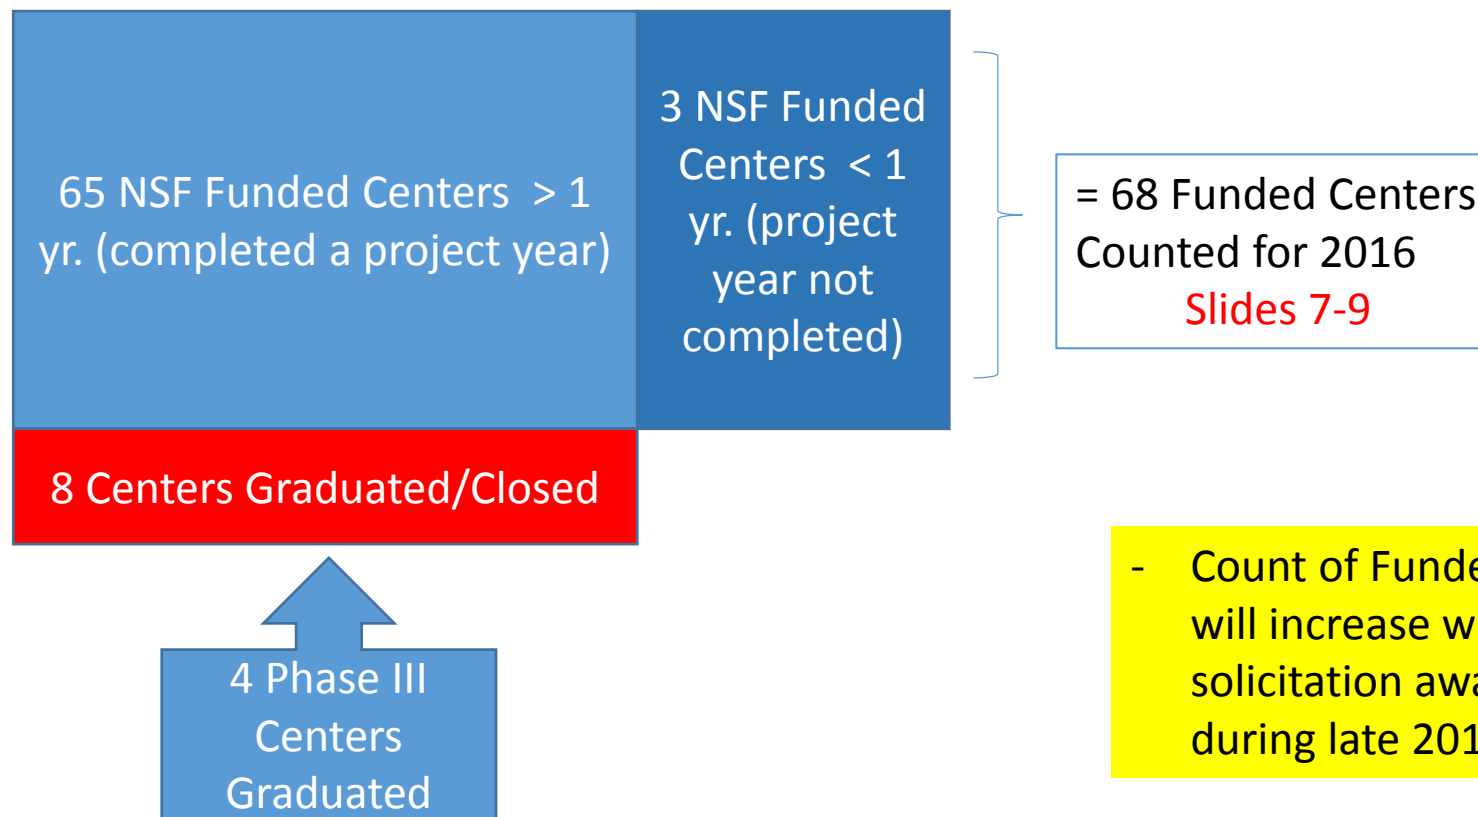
65 NSF Funded Centers > 1 yr. (completed a project year)

3 NSF Funded Centers < 1 yr. (project year not completed)

= 68 Funded Centers Counted for 2016
Slides 7-9

8 Centers Graduated/Closed

4 Phase III Centers Graduated

- Count of Funde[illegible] will increase w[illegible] solicitation aw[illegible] during late 201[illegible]